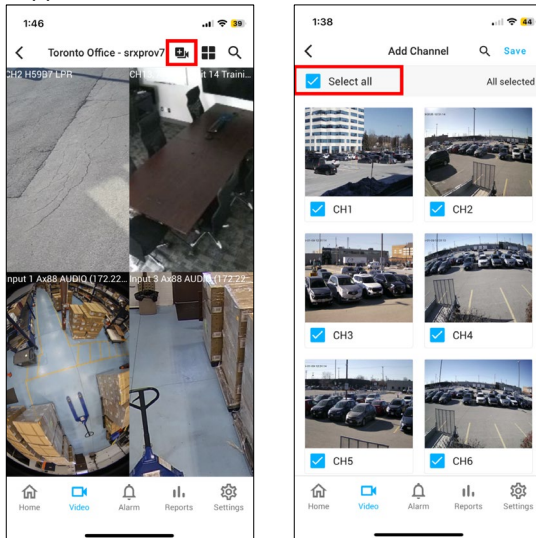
1:46

39

Toronto Office - srxprov7

CH2 H5907 LPR

CH1 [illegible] t 14 Traini

Input 1 Ax88 AUDIO (172.22...

Input 3 Ax88 AUDIO (172.22

Home

Video

Alarm

Reports

Settings

1:38

44

Add Channel

Save

Select all

All selected

CH1

CH2

CH3

CH4

CH5

CH6

Home

Video

Alarm

Reports

Settings